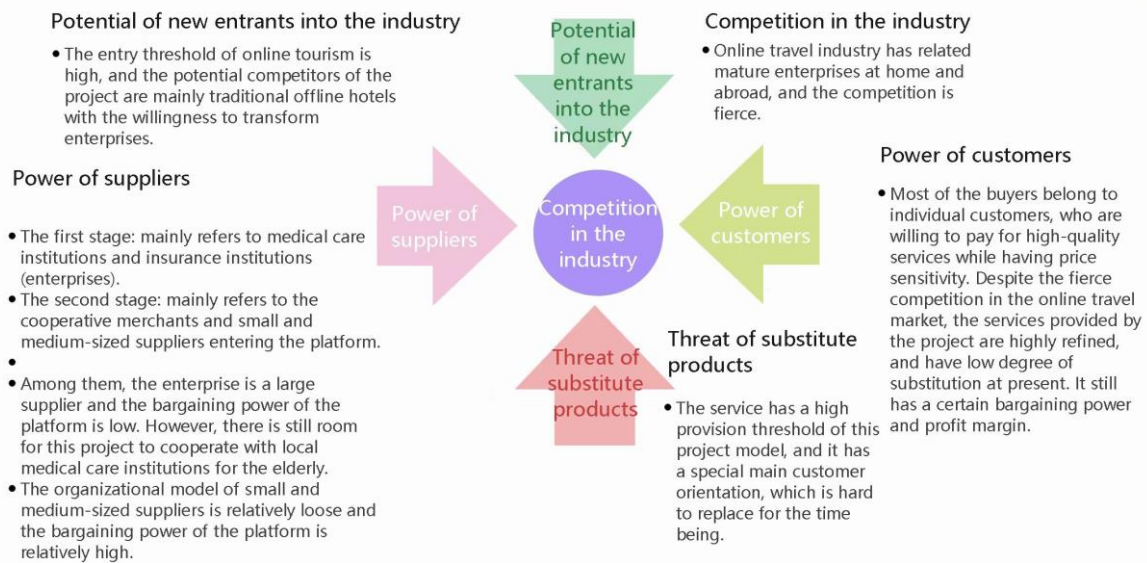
Potential of new entrants into the industry

• The entry threshold of online tourism is high, and the potential competitors of the project are mainly traditional offline hotels with the willingness to transform enterprises.

Potential of new entrants into the industry

Competition in the industry

• Online travel industry has related mature enterprises at home and abroad, and the competition is fierce.

Power of suppliers

• The first stage: mainly refers to medical care institutions and insurance institutions (enterprises).
• The second stage: mainly refers to the cooperative merchants and small and medium-sized suppliers entering the platform.
•
• Among them, the enterprise is a large supplier and the bargaining power of the platform is low. However, there is still room for this project to cooperate with local medical care institutions for the elderly.
• The organizational model of small and medium-sized suppliers is relatively loose and the bargaining power of the platform is relatively high.

Power of suppliers

Competition in the industry

Power of customers

Power of customers

• Most of the buyers belong to individual customers, who are willing to pay for high-quality services while having price sensitivity. Despite the fierce competition in the online travel market, the services provided by the project are highly refined, and have low degree of substitution at present. It still has a certain bargaining power and profit margin.

Threat of substitute products

Threat of substitute products

• The service has a high provision threshold of this project model, and it has a special main customer orientation, which is hard to replace for the time being.